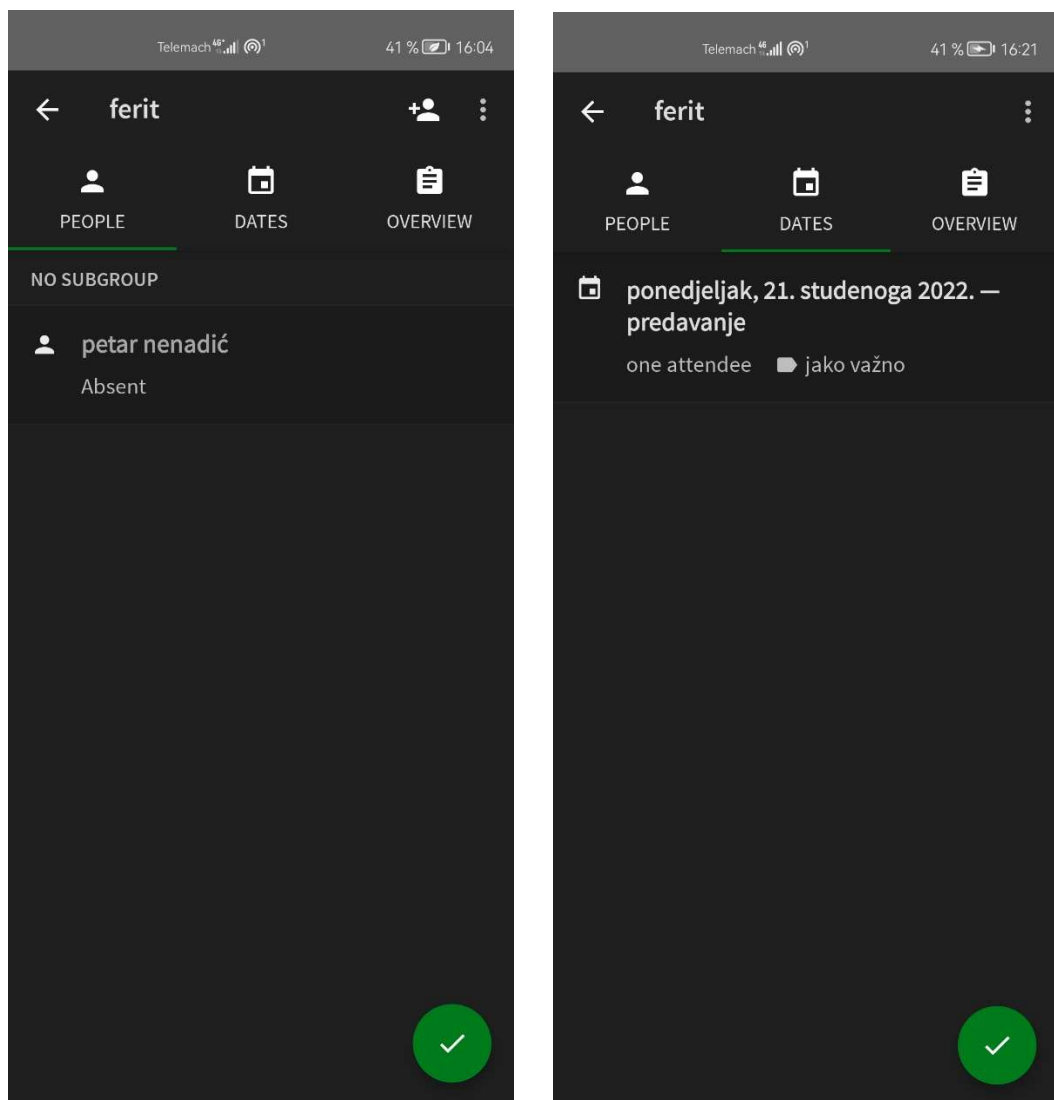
Telemach 4G 41 % 16:04

ferit

PEOPLE

DATES

OVERVIEW

NO SUBGROUP

petar nenadić

Absent

Telemach 4G 41 % 16:21

ferit

PEOPLE

DATES

OVERVIEW

ponedjeljak, 21. studenoga 2022. — predavanje

one attendee

jako važno